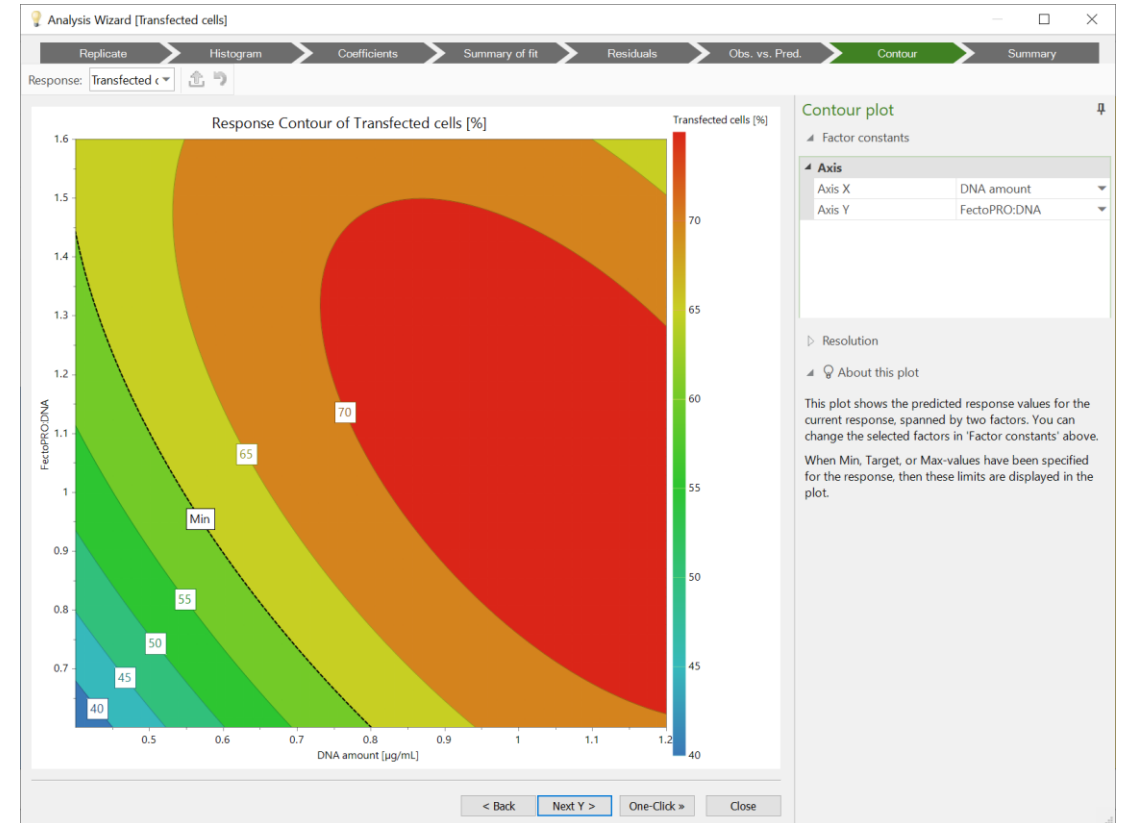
Analysis Wizard [Transfected cells]

Replicate
Histogram
Coefficients
Summary of fit
Residuals
Obs. vs. Pred.
Contour
Summary

Response: Transfected c

Response Contour of Transfected cells [%]

Transfected cells [%]

1.6
1.5
1.4
1.3
1.2
1.1
1
0.9
0.8
0.7

FectoPRO:DNA

0.5
0.6
0.7
0.8
0.9
1
1.1
1.2

DNA amount [µg/mL]

70
65
Min
55
50
45
40

70
65
60
55
50
45
40

Contour plot

Factor constants

Axis

| Axis X | DNA amount |
|---|---|
| Axis Y | FectoPRO:DNA |

Resolution

About this plot

This plot shows the predicted response values for the current response, spanned by two factors. You can change the selected factors in 'Factor constants' above.

When Min, Target, or Max-values have been specified for the response, then these limits are displayed in the plot.

< Back
Next Y >
One-Click »
Close